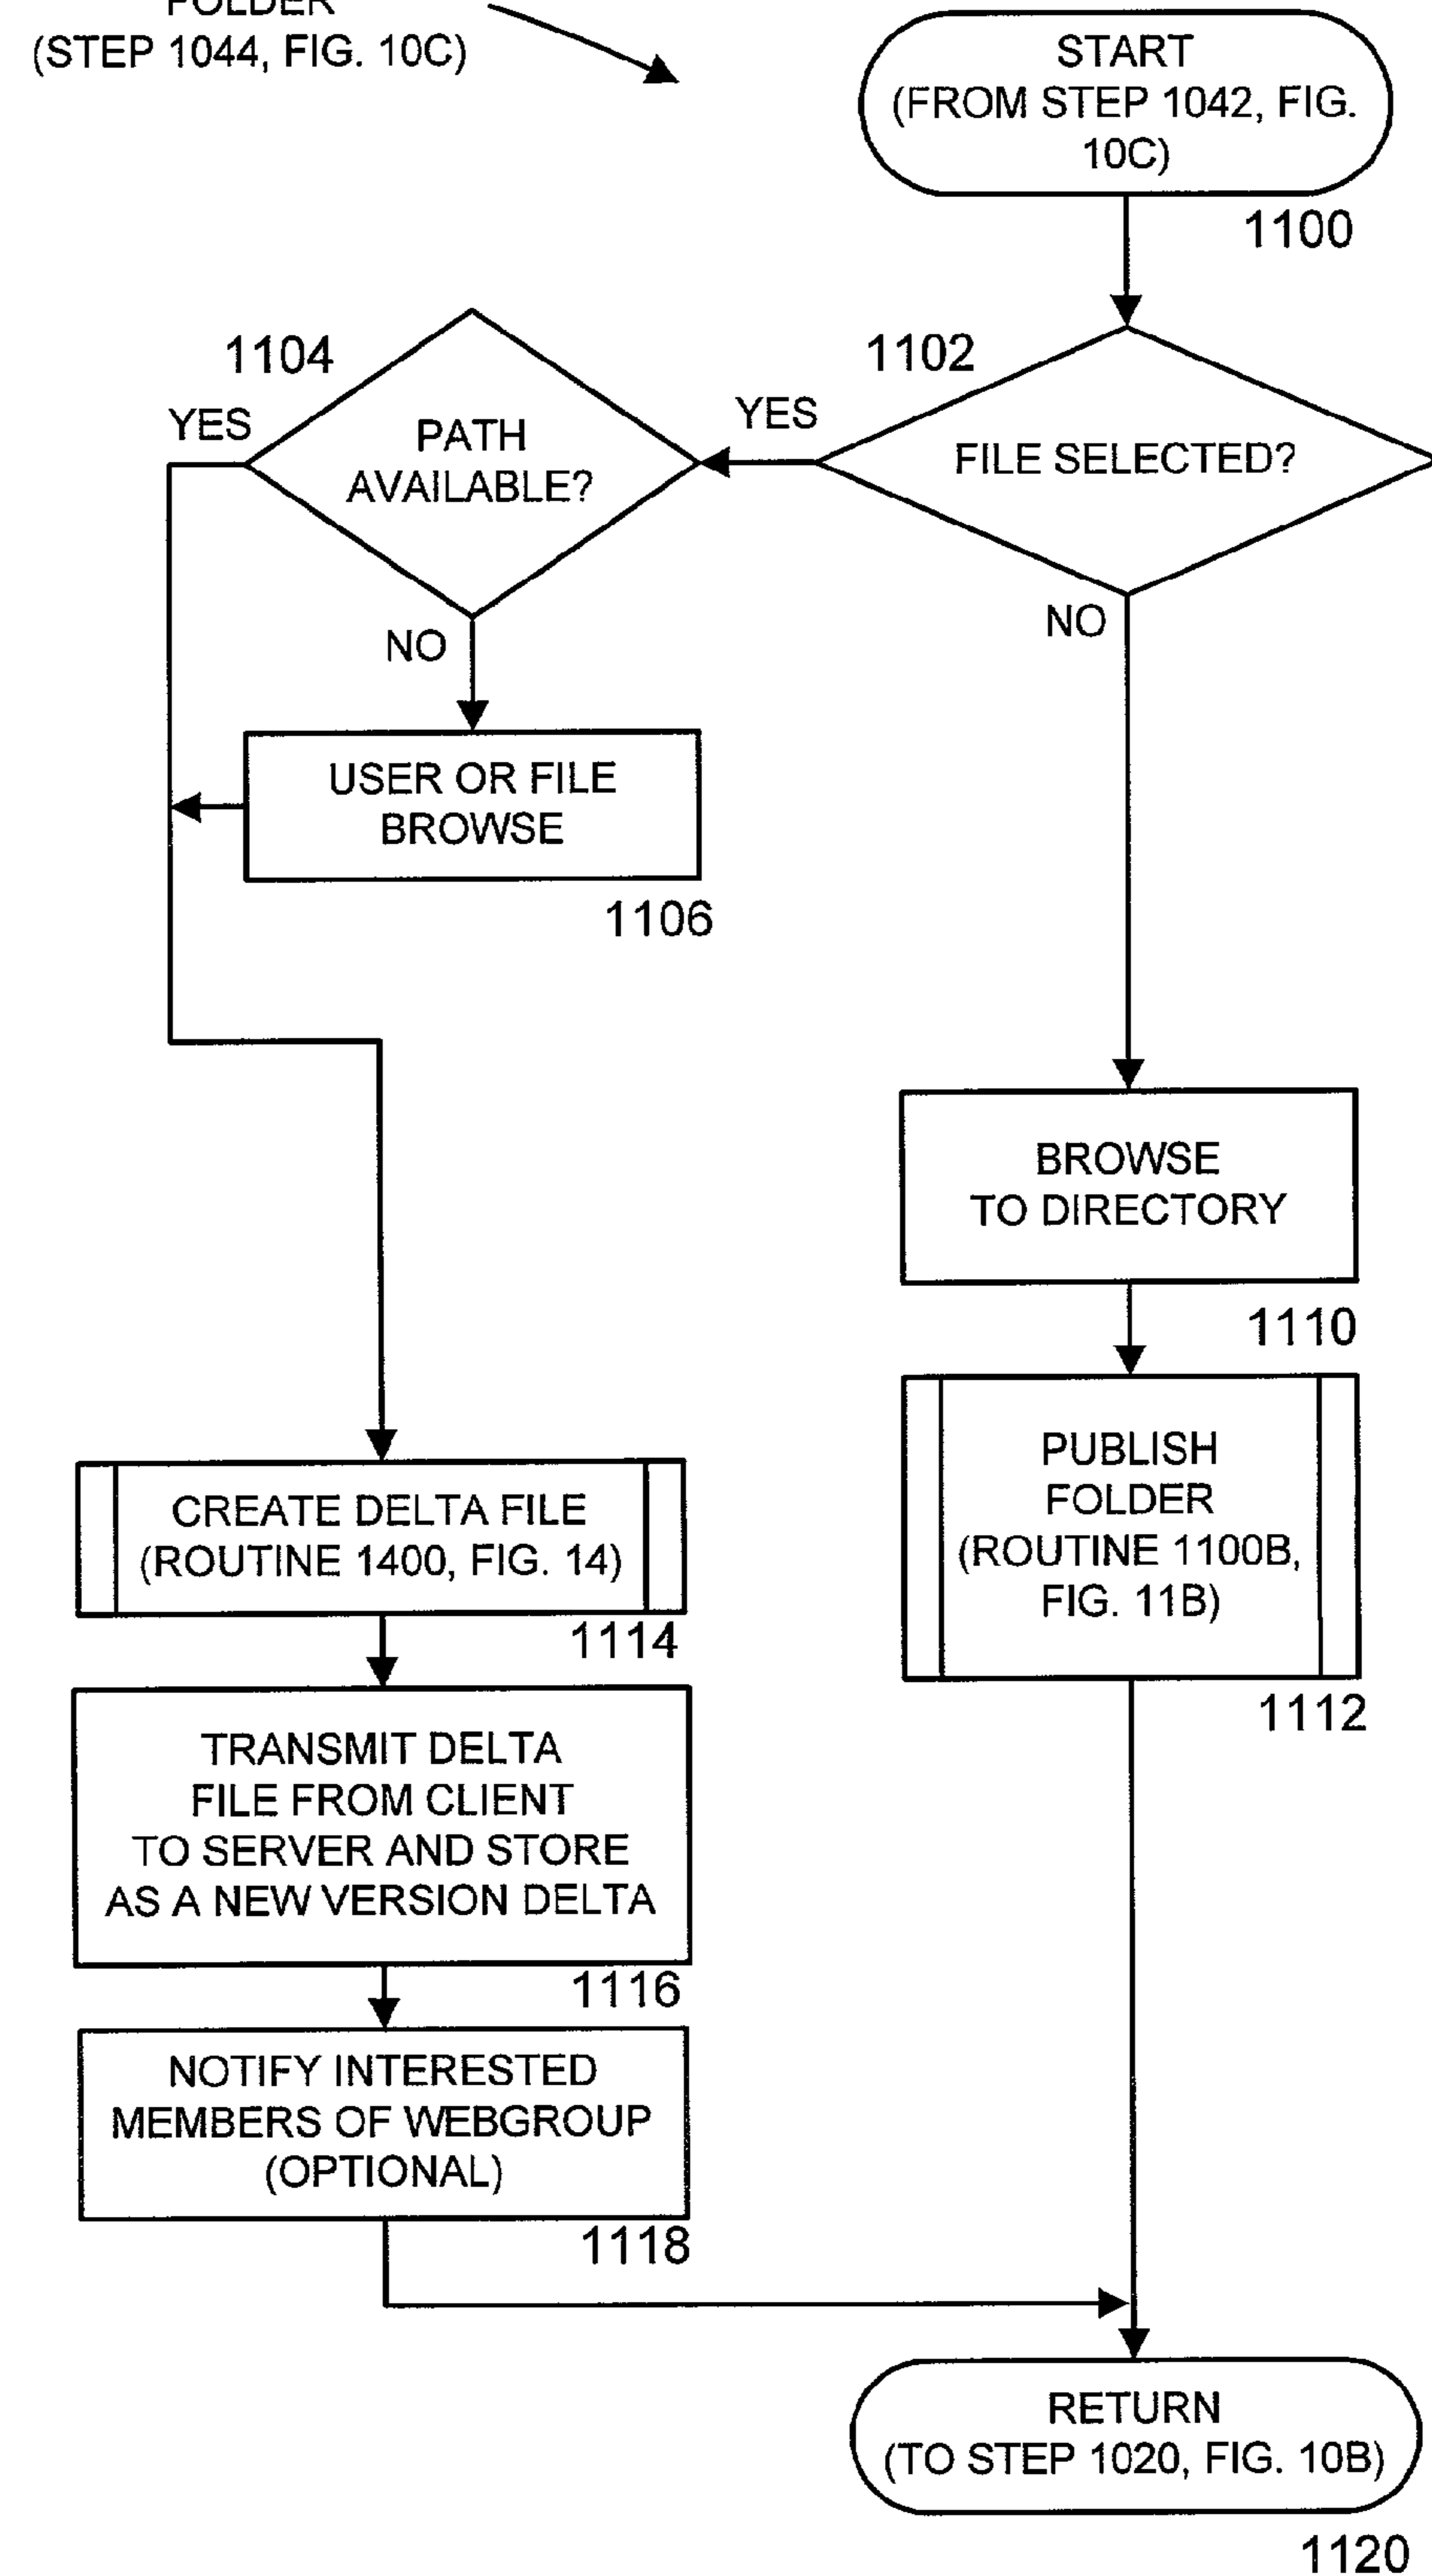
FOLDER
(STEP 1044, FIG. 10C)

START
(FROM STEP 1042, FIG. 10C)

1100

1104

1102

YES

YES

PATH AVAILABLE?

FILE SELECTED?

NO

NO

USER OR FILE BROWSE

1106

BROWSE TO DIRECTORY

1110

PUBLISH FOLDER (ROUTINE 1100B, FIG. 11B)

CREATE DELTA FILE (ROUTINE 1400, FIG. 14)

1114

1112

TRANSMIT DELTA FILE FROM CLIENT TO SERVER AND STORE AS A NEW VERSION DELTA

1116

NOTIFY INTERESTED MEMBERS OF WEBGROUP (OPTIONAL)

1118

RETURN
(TO STEP 1020, FIG. 10B)

1120